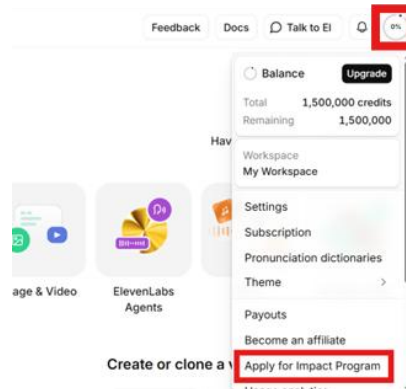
Feedback Docs Talk to El 0%

Balance Upgrade

Total 1,500,000 credits
Remaining 1,500,000

Workspace
My Workspace

Settings
Subscription
Pronunciation dictionaries
Theme
Payouts
Become an affiliate
Apply for Impact Program

Hav

age & Video

ElevenLabs Agents

Create or clone a v